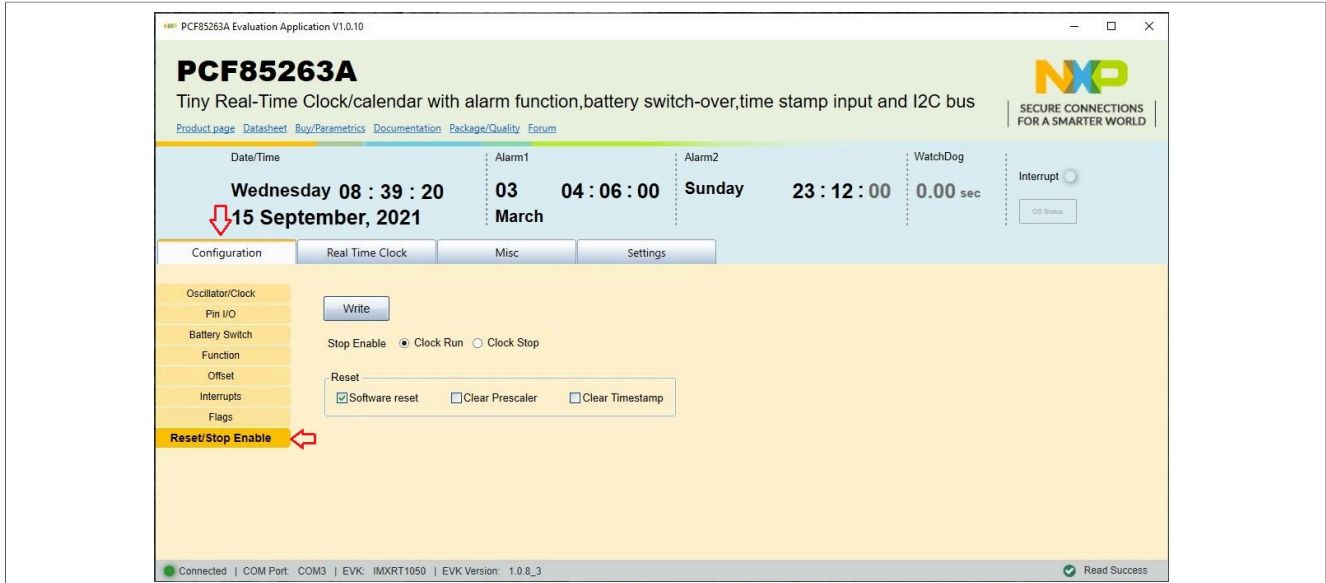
PCF85263A Evaluation Application V1.0.10

PCF85263A

Tiny Real-Time Clock/calendar with alarm function,battery switch-over,time stamp input and I2C bus

Product page Datasheet Buy/Parametrics Documentation Package/Quality Forum

SECURE CONNECTIONS FOR A SMARTER WORLD

Date/Time
Wednesday 08 : 39 : 20
15 September, 2021

Alarm1
03 04 : 06 : 00
March

Alarm2
Sunday 23 : 12 : 00

WatchDog
0.00 sec

Interrupt

OS Status

Configuration | Real Time Clock | Misc | Settings

Oscillator/Clock
Pin I/O
Battery Switch
Function
Offset
Interrupts
Flags
Reset/Stop Enable

Write

Stop Enable Clock Run Clock Stop

Reset
Software reset Clear Prescaler Clear Timestamp

Connected | COM Port: COM3 | EVK: IMXRT1050 | EVK Version: 1.0.8_3

Read Success